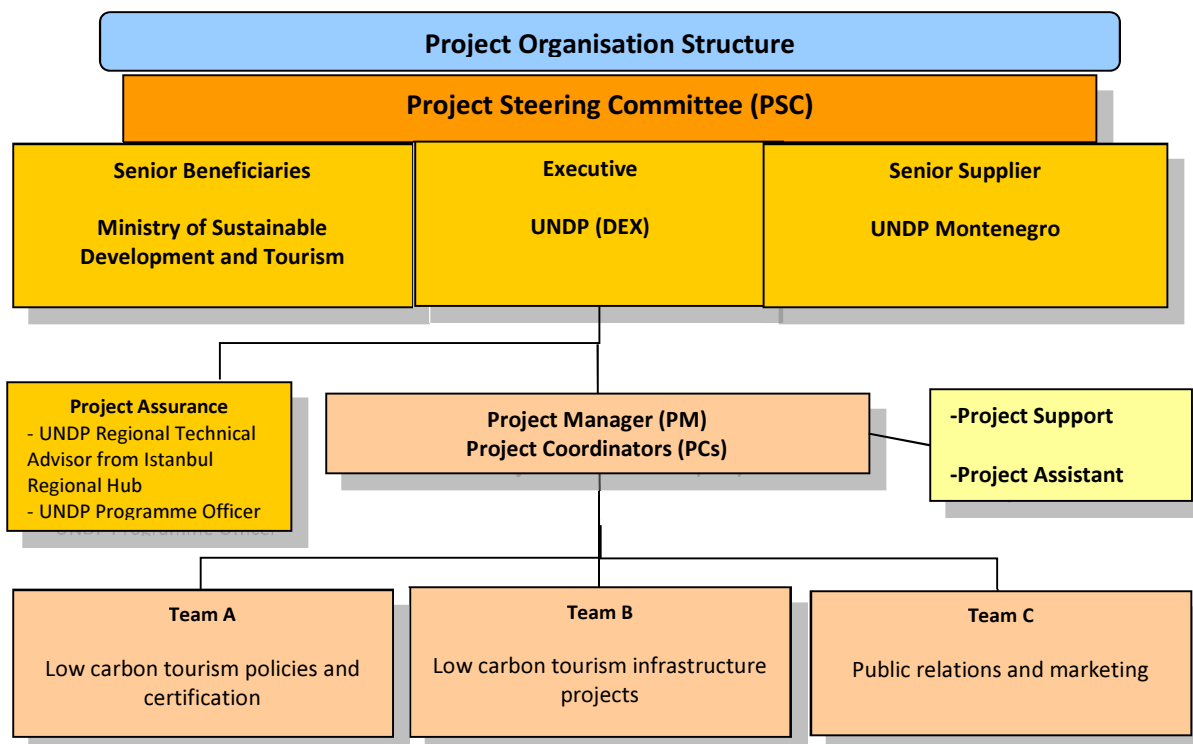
Project Organisation Structure

Project Steering Committee (PSC)

Senior Beneficiaries

Ministry of Sustainable Development and Tourism

Executive

UNDP (DEX)

Senior Supplier

UNDP Montenegro

Project Assurance
- UNDP Regional Technical Advisor from Istanbul Regional Hub
- UNDP Programme Officer

Project Manager (PM)
Project Coordinators (PCs)

-Project Support

-Project Assistant

Team A

Low carbon tourism policies and certification

Team B

Low carbon tourism infrastructure projects

Team C

Public relations and marketing